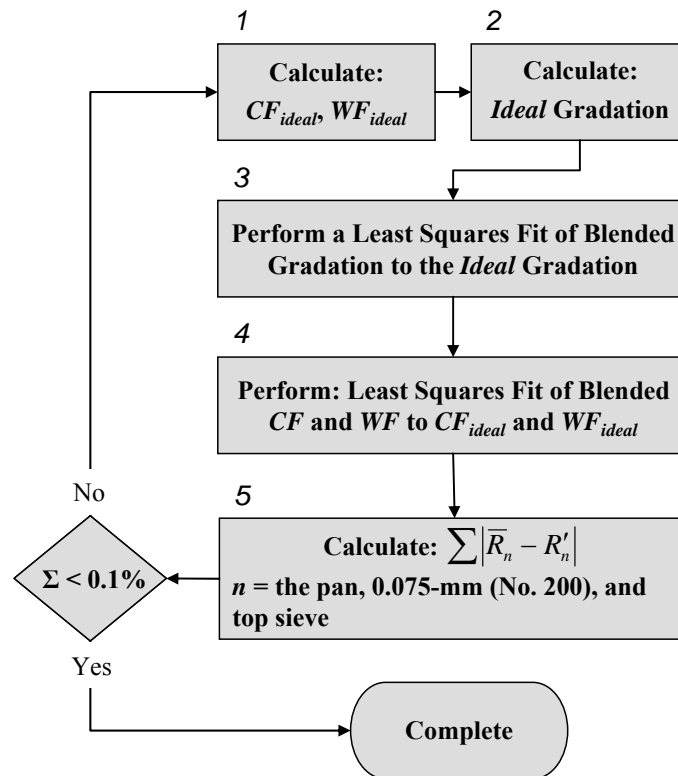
1

Calculate: $CF_{ideal}$, $WF_{ideal}$

2

Calculate: *Ideal* Gradation

3

Perform a Least Squares Fit of Blended Gradation to the *Ideal* Gradation

4

Perform: Least Squares Fit of Blended *CF* and *WF* to $CF_{ideal}$ and $WF_{ideal}$

5

Calculate: $\sum\left|\overline{R}_n - R'_n\right|$

$n$ = the pan, 0.075-mm (No. 200), and top sieve

No

$\Sigma < 0.1\%$

Yes

Complete